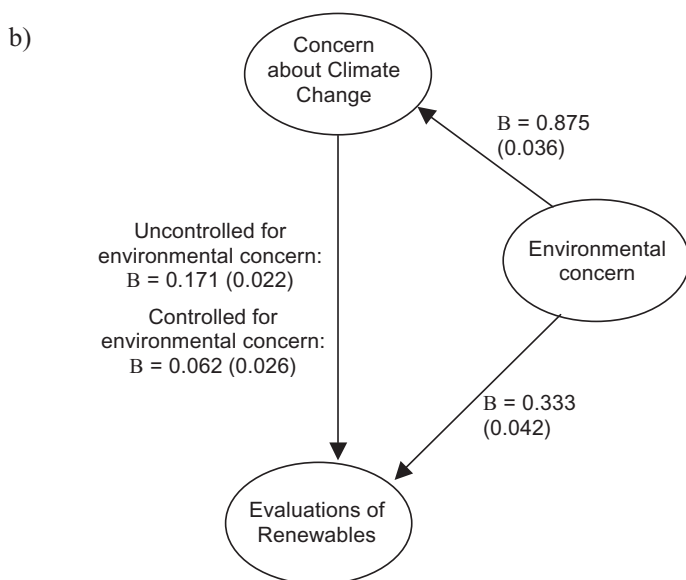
b)

Concern about Climate Change

B = 0.875 (0.036)

Uncontrolled for environmental concern: B = 0.171 (0.022)

Controlled for environmental concern: B = 0.062 (0.026)

Environmental concern

B = 0.333 (0.042)

Evaluations of Renewables